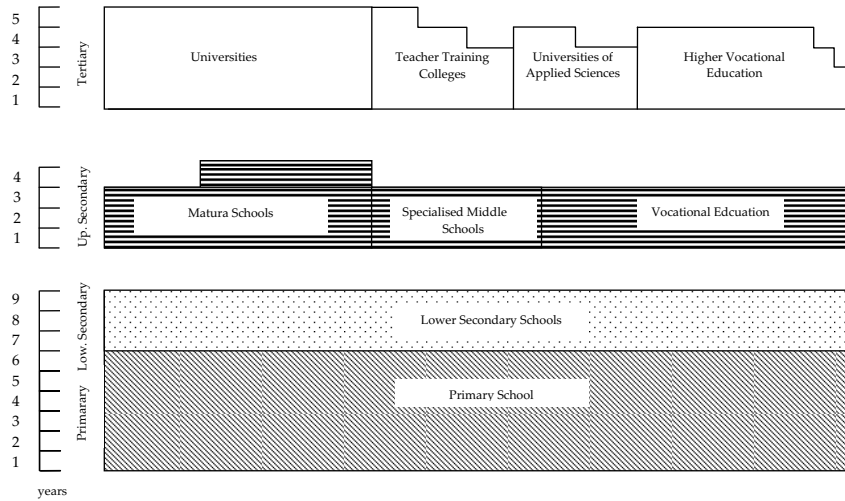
5
4
3
2
1
Tertiary
Universities
Teacher Training Colleges
Universities of Applied Sciences
Higher Vocational Education

4
3
2
1
Up. Secondary
Matura Schools
Specialised Middle Schools
Vocational Edcuation

9
8
7
6
5
4
3
2
1
Low. Secondary
Primarary
Lower Secondary Schools
Primary School

years